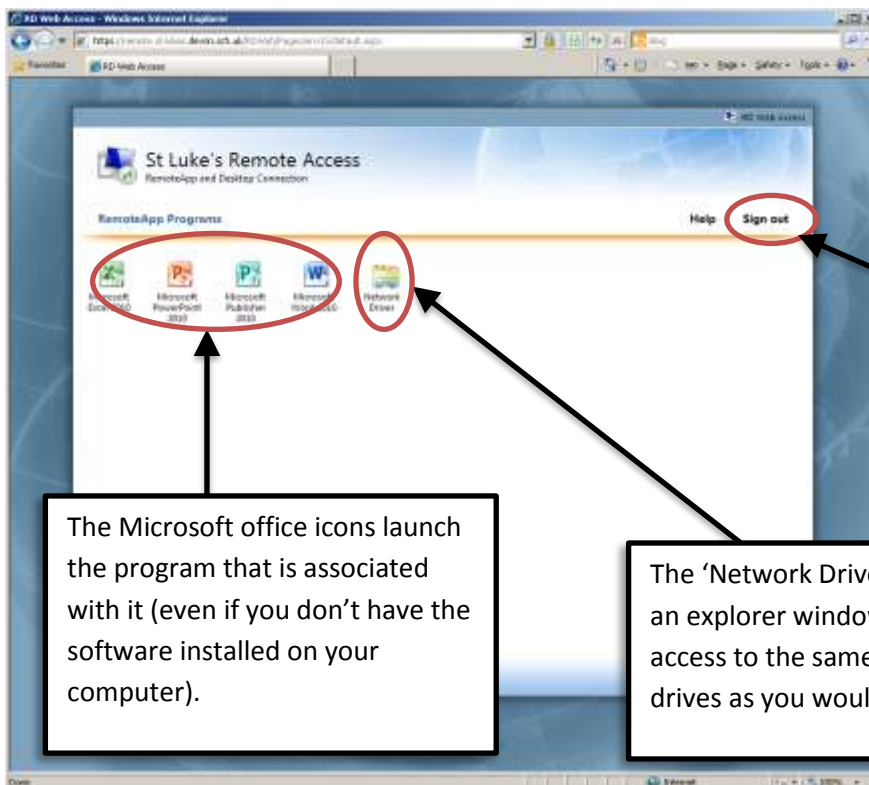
RD Web Access - Windows Internet Explorer

https://remote.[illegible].devon.sch.uk/RDWeb/Pages/en-GB/Default.aspx

Favorites

RD Web Access

Page ▾ Safety ▾ Tools ▾

RD Web Access

St Luke's Remote Access
RemoteApp and Desktop Connection

RemoteApp Programs

Help

Sign out

Microsoft Excel 2010

Microsoft PowerPoint 2010

Microsoft Publisher 2010

Microsoft Word 2010

Network Drives

The Microsoft office icons launch the program that is associated with it (even if you don't have the software installed on your computer).

The 'Network Driv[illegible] an explorer windo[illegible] access to the sam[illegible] drives as you woul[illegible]

Done

Internet

100%